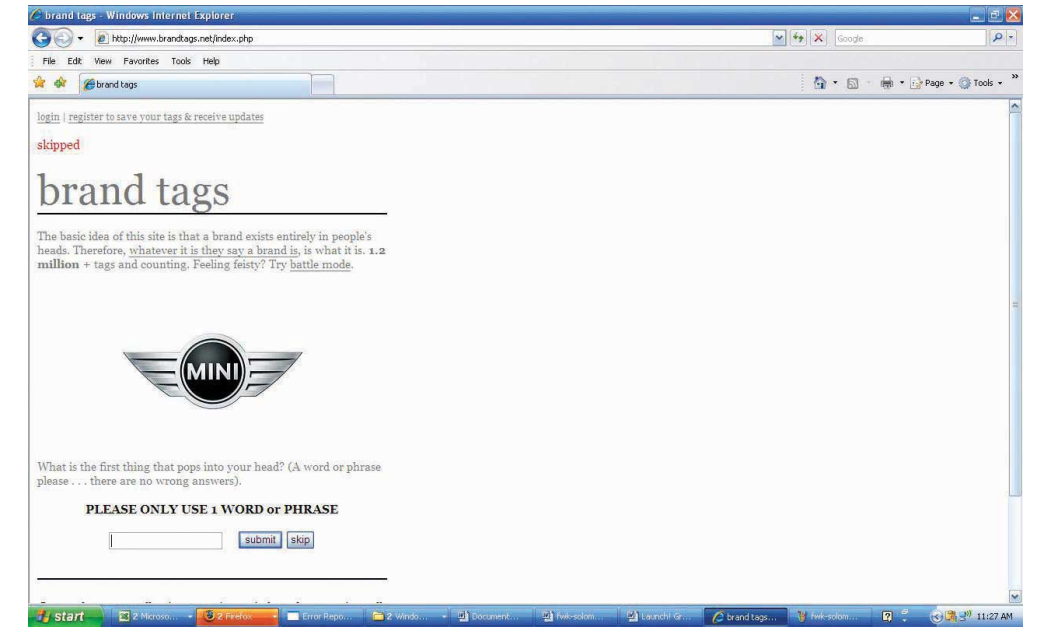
brand tags - Windows Internet Explorer

http://www.brandtags.net/index.php

Google

File Edit View Favorites Tools Help

brand tags

Page ▾ Tools ▾

login | register to save your tags & receive updates

skipped

brand tags

The basic idea of this site is that a brand exists entirely in people's heads. Therefore, whatever it is they say a brand is, is what it is. **1.2 million** + tags and counting. Feeling feisty? Try battle mode.

MINI

What is the first thing that pops into your head? (A word or phrase please . . . there are no wrong answers).

**PLEASE ONLY USE 1 WORD or PHRASE**

submit skip

start 2 Microso... 2 Firefox Error Repo... 2 Windo... Document... fwk-solom... Launch! Gr... brand tags... fwk-solom... 11:27 AM